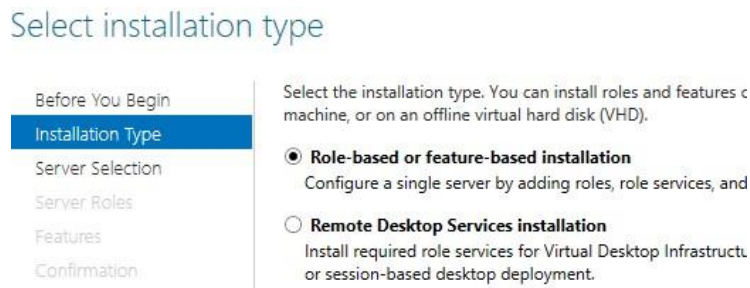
Select installation type

Before You Begin
Installation Type
Server Selection
Server Roles
Features
Confirmation

Select the installation type. You can install roles and features c machine, or on an offline virtual hard disk (VHD).

Role-based or feature-based installation
Configure a single server by adding roles, role services, and

Remote Desktop Services installation
Install required role services for Virtual Desktop Infrastructu or session-based desktop deployment.